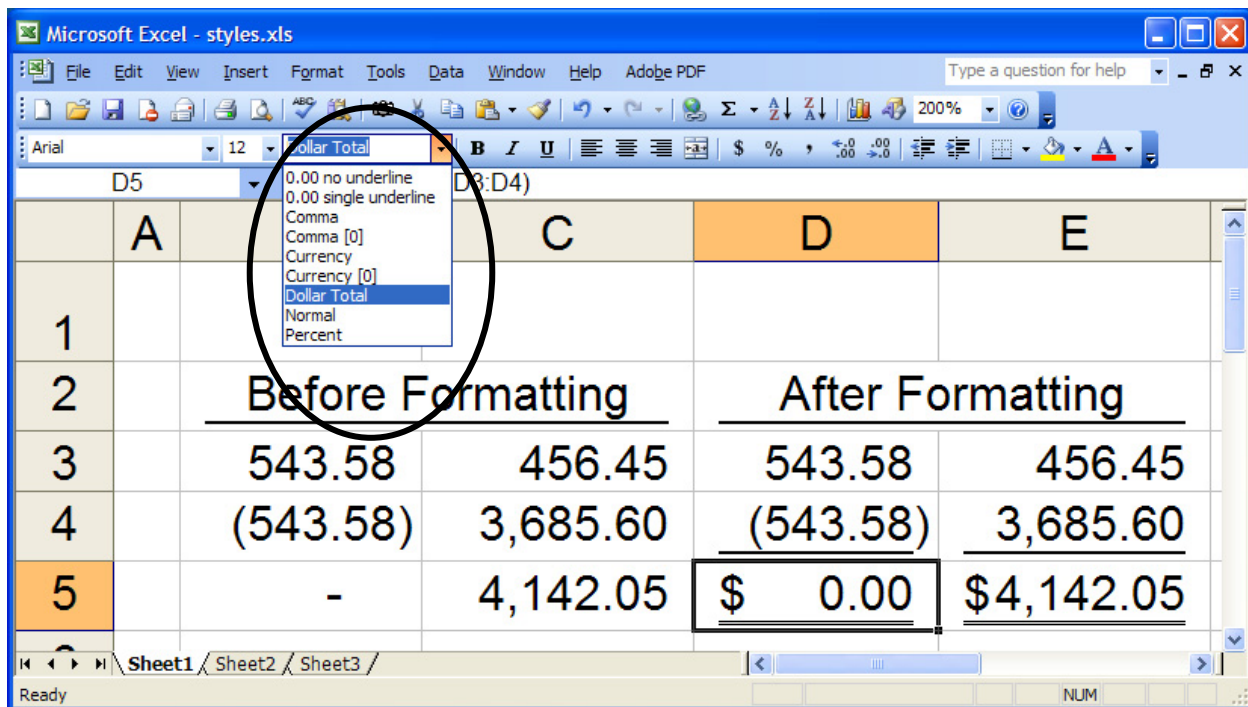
Microsoft Excel - styles.xls

File Edit View Insert Format Tools Data Window Help Adobe PDF

Type a question for help

200%

Arial 12 Dollar Total

B I U $ %

D5

D3:D4)

0.00 no underline
0.00 single underline
Comma
Comma [0]
Currency
Currency [0]
Dollar Total
Normal
Percent

| | A | | C | D | E |
|---|---|---|---|---|---|
| 1 | | | | | |
| 2 | | Before Formatting | | After Formatting | |
| 3 | | 543.58 | 456.45 | 543.58 | 456.45 |
| 4 | | (543.58) | 3,685.60 | (543.58) | 3,685.60 |
| 5 | | - | 4,142.05 | $ 0.00 | $4,142.05 |

Sheet1 Sheet2 Sheet3

Ready

NUM